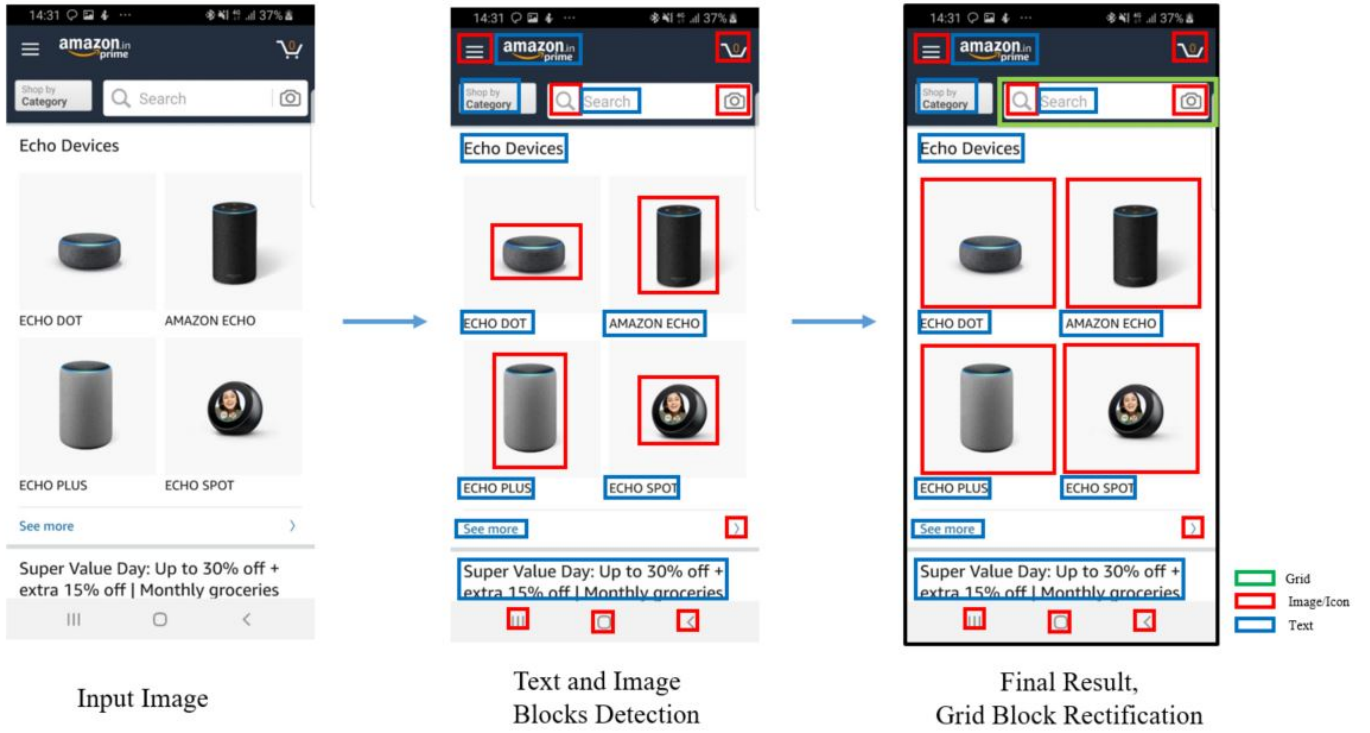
14:31 37%

amazon.in prime

0

Shop by Category

Search

Echo Devices

ECHO DOT

AMAZON ECHO

ECHO PLUS

ECHO SPOT

See more

Super Value Day: Up to 30% off + extra 15% off | Monthly groceries

Input Image

14:31 37%

amazon.in prime

0

Shop by Category

Search

Echo Devices

ECHO DOT

AMAZON ECHO

ECHO PLUS

ECHO SPOT

See more

Super Value Day: Up to 30% off + extra 15% off | Monthly groceries

Text and Image Blocks Detection

14:31 37%

amazon.in prime

0

Shop by Category

Search

Echo Devices

ECHO DOT

AMAZON ECHO

ECHO PLUS

ECHO SPOT

See more

Super Value Day: Up to 30% off + extra 15% off | Monthly groceries

Final Result, Grid Block Rectification

Grid

Image/Icon

Text